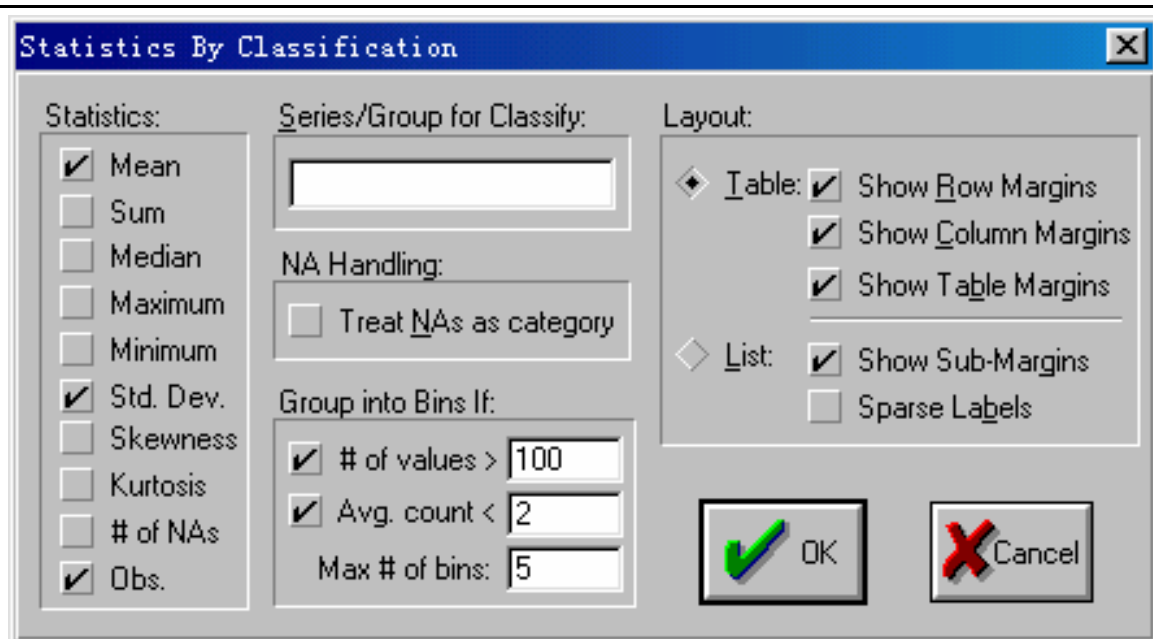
Statistics By Classification

Statistics:
Mean
Sum
Median
Maximum
Minimum
Std. Dev.
Skewness
Kurtosis
# of NAs
Obs.

Series/Group for Classify:

NA Handling:
Treat NAs as category

Group into Bins If:
# of values > 100
Avg. count < 2
Max # of bins: 5

Layout:
Table:
Show Row Margins
Show Column Margins
Show Table Margins
List:
Show Sub-Margins
Sparse Labels

OK
Cancel